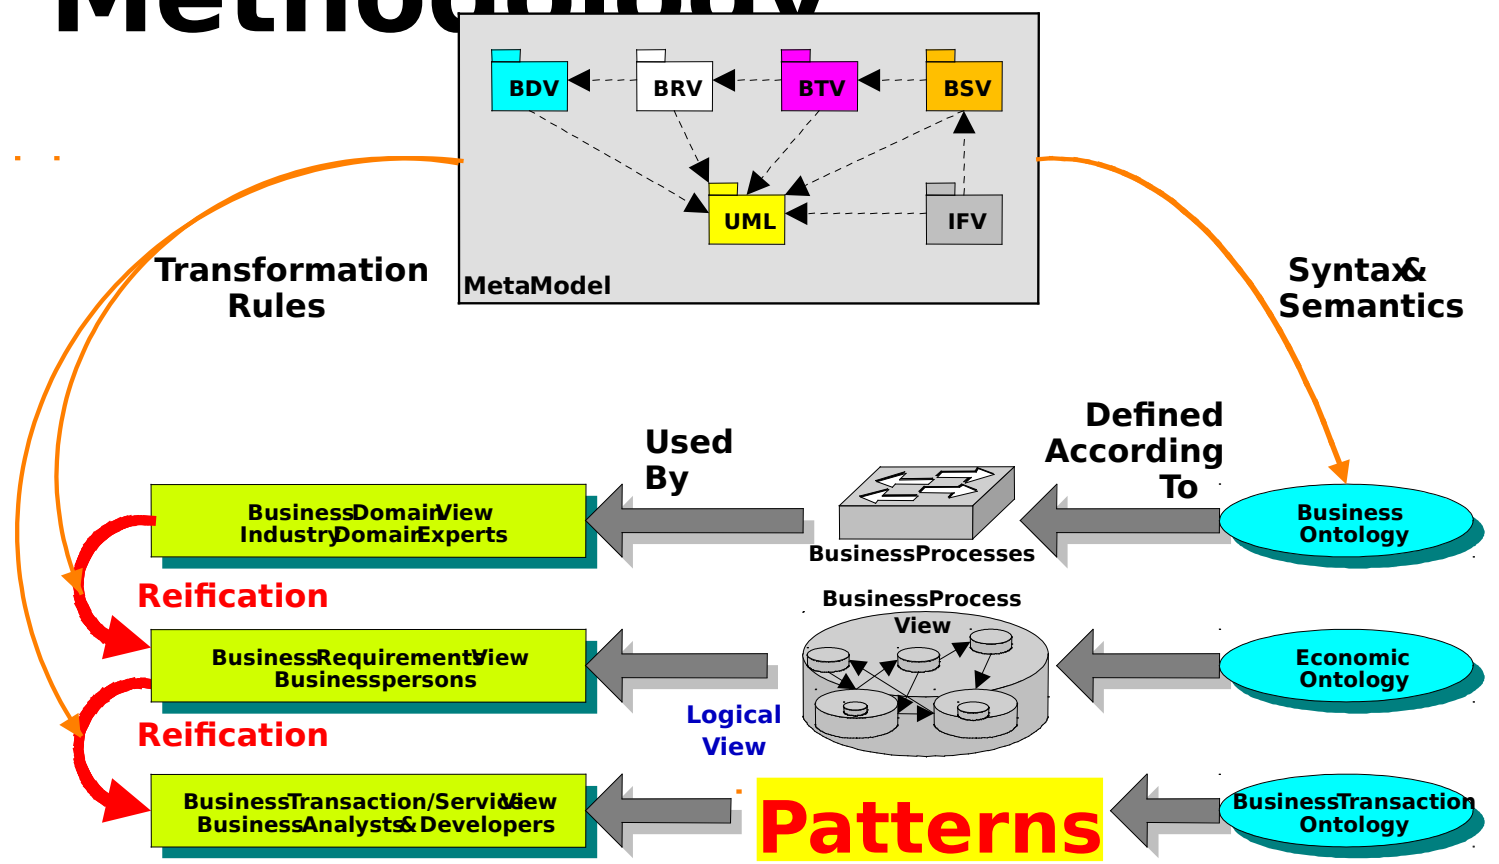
Methodology

BDV
BRV
BTV
BSV
UML
IFV
MetaModel

Transformation Rules

Syntax & Semantics

Used By

Defined According To

Business Domain View
Industry Domain Experts

Business Processes

Business Ontology

Reification

Business Process View

Business Requirements View
Businesspersons

Economic Ontology

Logical View

Reification

Business Transaction/Service View
Business Analysts & Developers

Patterns

Business Transaction Ontology